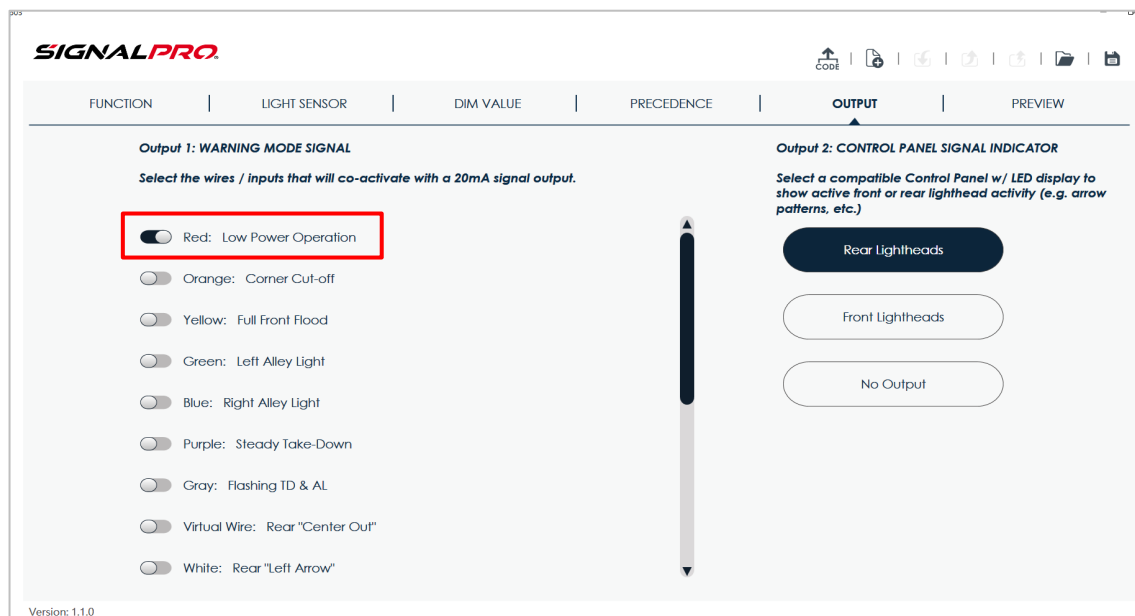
SIGNALPRO

CODE

FUNCTION | LIGHT SENSOR | DIM VALUE | PRECEDENCE | OUTPUT | PREVIEW

Output 1: WARNING MODE SIGNAL

Select the wires / inputs that will co-activate with a 20mA signal output.

Red: Low Power Operation

Orange: Corner Cut-off

Yellow: Full Front Flood

Green: Left Alley Light

Blue: Right Alley Light

Purple: Steady Take-Down

Gray: Flashing TD & AL

Virtual Wire: Rear "Center Out"

White: Rear "Left Arrow"

Output 2: CONTROL PANEL SIGNAL INDICATOR

Select a compatible Control Panel w/ LED display to show active front or rear lighthead activity (e.g. arrow patterns, etc.)

Rear Lightheads

Front Lightheads

No Output

Version: 1.1.0